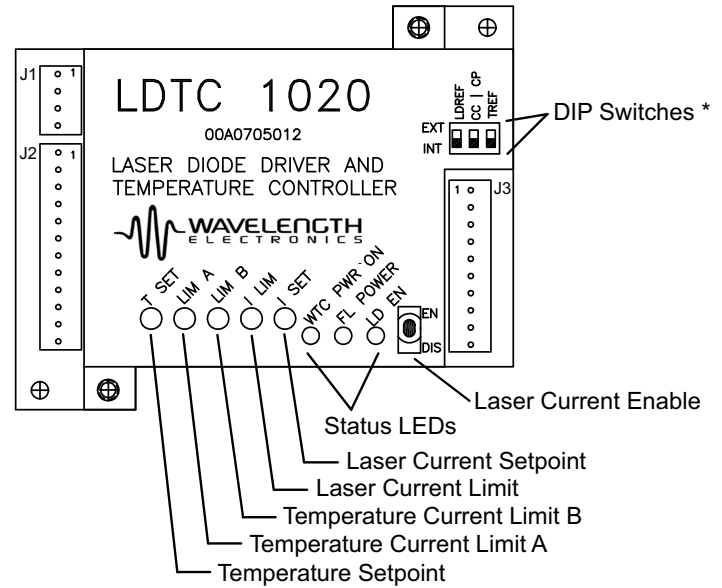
J1 1

J2 1

LDTC 1020

00A0705012

LASER DIODE DRIVER AND TEMPERATURE CONTROLLER

WAVELENGTH ELECTRONICS

LDREF CC | CP TREF

EXT INT

DIP Switches *

J3 1

T SET LIM A LIM B I LIM I SET

WTC FL LD

PWR ON POWER

EN

EN DIS

Laser Current Enable

Status LEDs

Laser Current Setpoint

Laser Current Limit

Temperature Current Limit B

Temperature Current Limit A

Temperature Setpoint